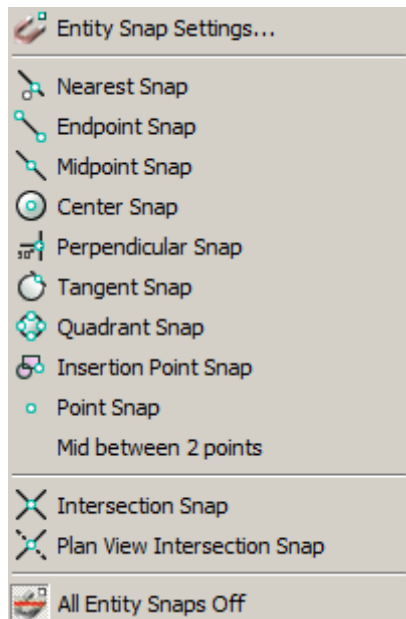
Entity Snap Settings...

Nearest Snap
Endpoint Snap
Midpoint Snap
Center Snap
Perpendicular Snap
Tangent Snap
Quadrant Snap
Insertion Point Snap
Point Snap
Mid between 2 points

Intersection Snap
Plan View Intersection Snap

All Entity Snaps Off